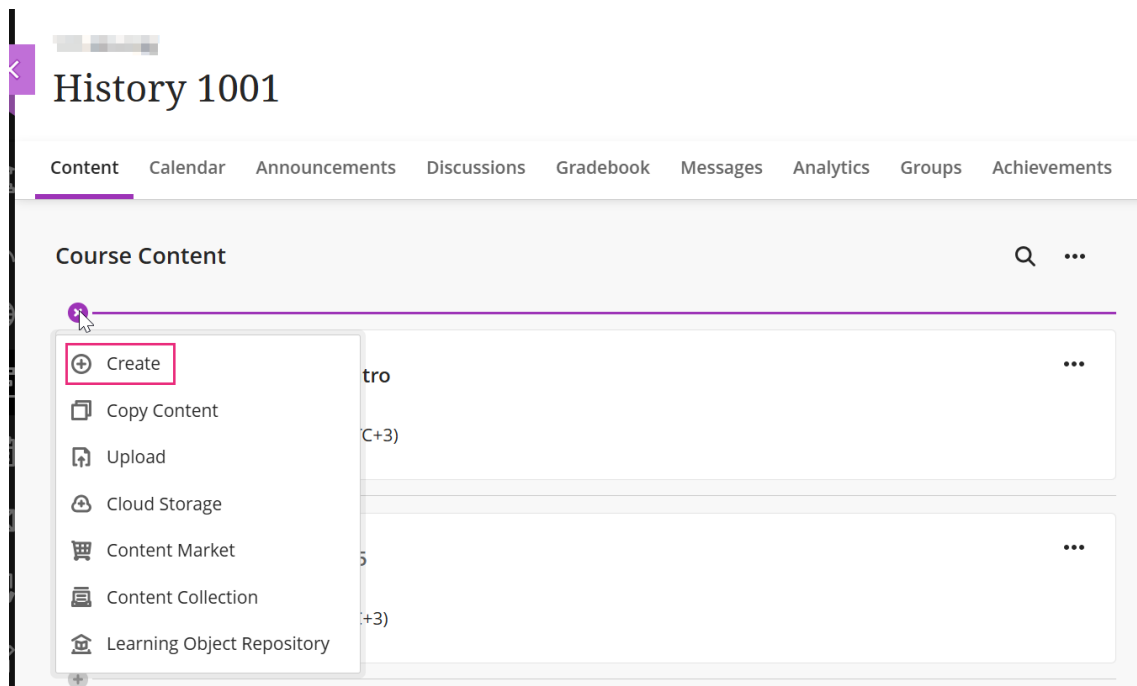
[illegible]
History 1001

Content Calendar Announcements Discussions Gradebook Messages Analytics Groups Achievements

Course Content

Create
Copy Content
Upload
Cloud Storage
Content Market
Content Collection
Learning Object Repository

tro
C+3)

5
+3)